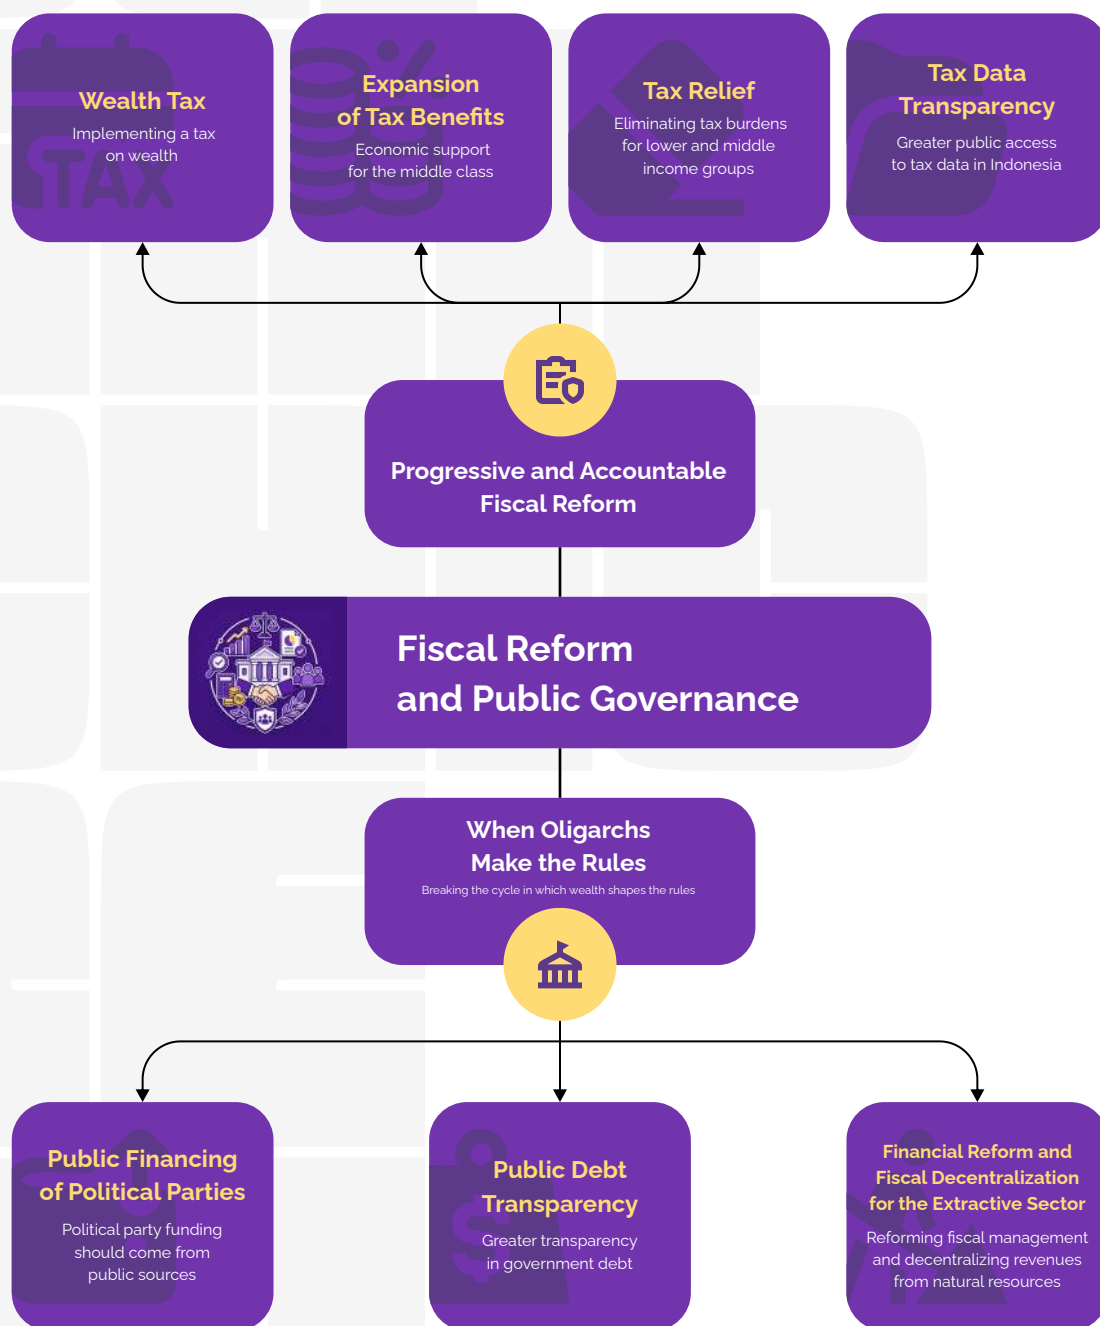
Wealth Tax
Implementing a tax on wealth

Expansion of Tax Benefits
Economic support for the middle class

Tax Relief
Eliminating tax burdens for lower and middle income groups

Tax Data Transparency
Greater public access to tax data in Indonesia

Progressive and Accountable Fiscal Reform

Fiscal Reform and Public Governance

When Oligarchs Make the Rules
Breaking the cycle in which wealth shapes the rules

Public Financing of Political Parties
Political party funding should come from public sources

Public Debt Transparency
Greater transparency in government debt

Financial Reform and Fiscal Decentralization for the Extractive Sector
Reforming fiscal management and decentralizing revenues from natural resources